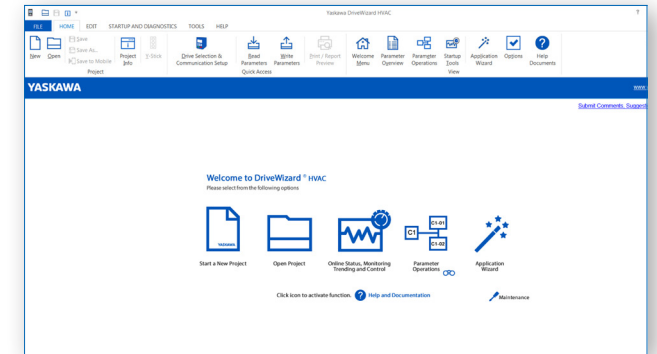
Yaskawa DriveWizard HVAC

?

FILE HOME EDIT STARTUP AND DIAGNOSTICS TOOLS HELP

New Open Save Save As... Save to Mobile Project Info Store Drive Selection & Communication Setup Read Parameters Write Parameters Print / Report Preview Welcome Menu Parameter Overview Parameter Operations Startup Tools Application Wizard Options Help Documents

Project Quick Access View

YASKAWA

www.

Submit Comments, Suggesti

Welcome to DriveWizard ® HVAC
Please select from the following options

YASKAWA

C1 C1-01 C1-02

Start a New Project

Open Project

Online Status, Monitoring Trending and Control

Parameter Operations

Application Wizard

Click Icon to activate function. Help and Documentation

Maintenance